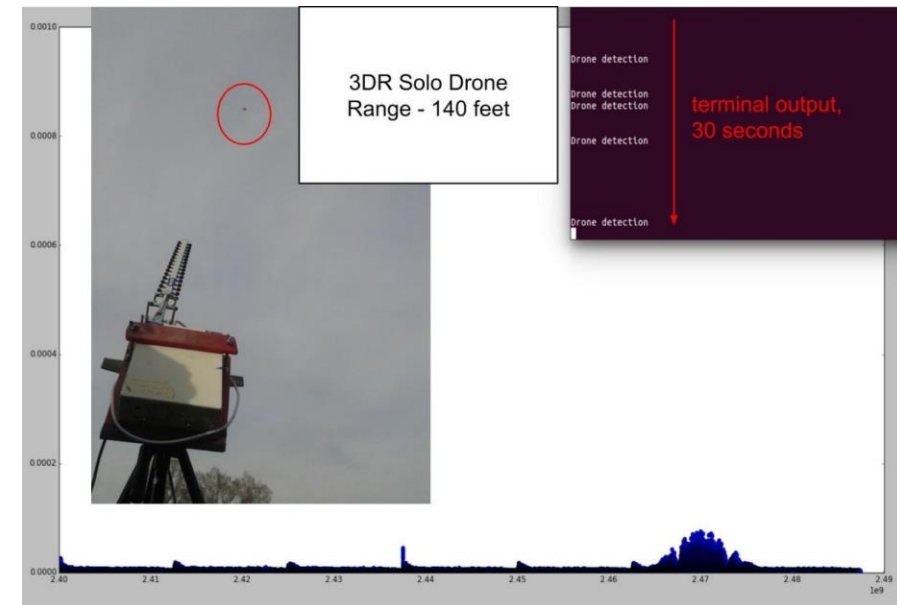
0.0010

0.0008

0.0006

0.0004

0.0002

0.0000

3DR Solo Drone
Range - 140 feet

Drone detection

Drone detection
Drone detection

Drone detection

Drone detection

terminal output,
30 seconds

2.40 2.41 2.42 2.43 2.44 2.45 2.46 2.47 2.48 2.49
1e9